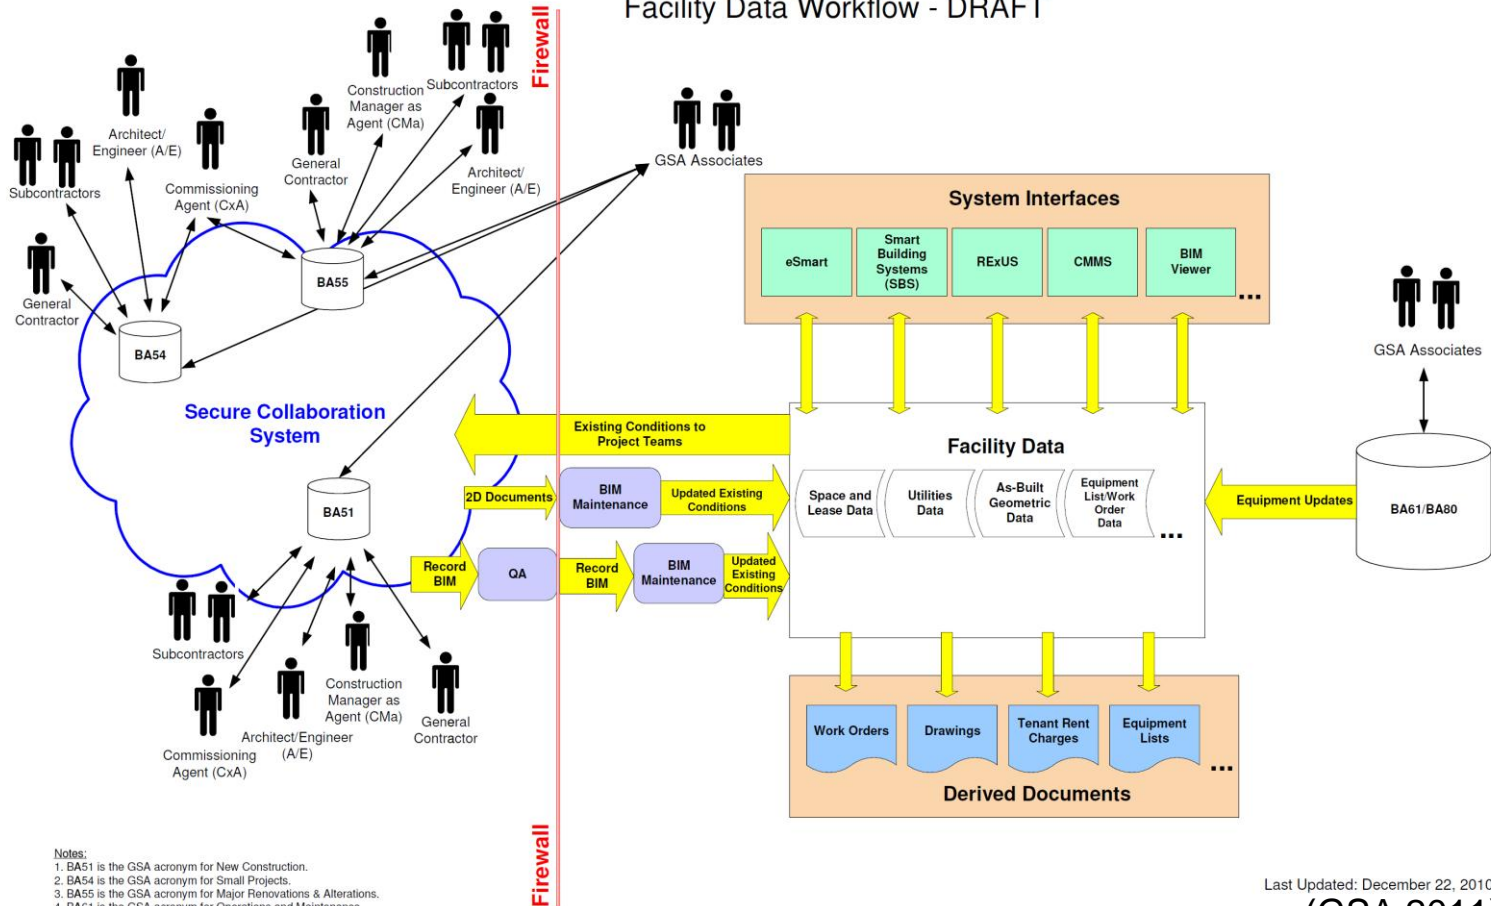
Facility Data Workflow - DRAFT

Firewall

Subcontractors

Architect/ Engineer (A/E)

Commissioning Agent (CxA)

General Contractor

Construction Manager as Agent (CMa)

Subcontractors

Architect/ Engineer (A/E)

General Contractor

BA55

BA54

Secure Collaboration System

BA51

GSA Associates

System Interfaces

eSmart

Smart Building Systems (SBS)

RExUS

CMMS

BIM Viewer

...

GSA Associates

Existing Conditions to Project Teams

Facility Data

2D Documents

BIM Maintenance

Updated Existing Conditions

Space and Lease Data

Utilities Data

As-Built Geometric Data

Equipment List/Work Order Data

...

Equipment Updates

BA61/BA80

Record BIM

QA

Record BIM

BIM Maintenance

Updated Existing Conditions

Subcontractors

Commissioning Agent (CxA)

Architect/Engineer (A/E)

Construction Manager as Agent (CMa)

General Contractor

Work Orders

Drawings

Tenant Rent Charges

Equipment Lists

...

Derived Documents

Firewall

Notes:
1. BA51 is the GSA acronym for New Construction.
2. BA54 is the GSA acronym for Small Projects.
3. BA55 is the GSA acronym for Major Renovations & Alterations.
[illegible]

Last Updated: December 22, 2010

(GSA 2011)